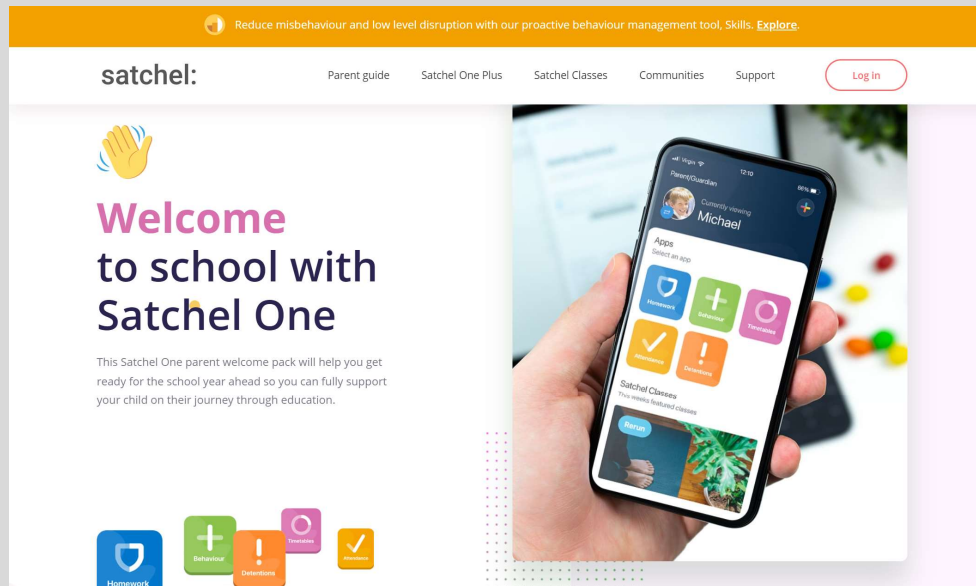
Reduce misbehaviour and low level disruption with our proactive behaviour management tool, Skills. Explore.

satchel:

Parent guide Satchel One Plus Satchel Classes Communities Support

Log in

Welcome to school with Satchel One

This Satchel One parent welcome pack will help you get ready for the school year ahead so you can fully support your child on their journey through education.

Parent/Guardian

Currently viewing
Michael

Apps
Select an app

Homework
Behaviour
Timetables
Attendance
Detentions

Satchel Classes
This weeks featured classes

Rerun

Homework
Behaviour
Detentions
Timetables
Attendance